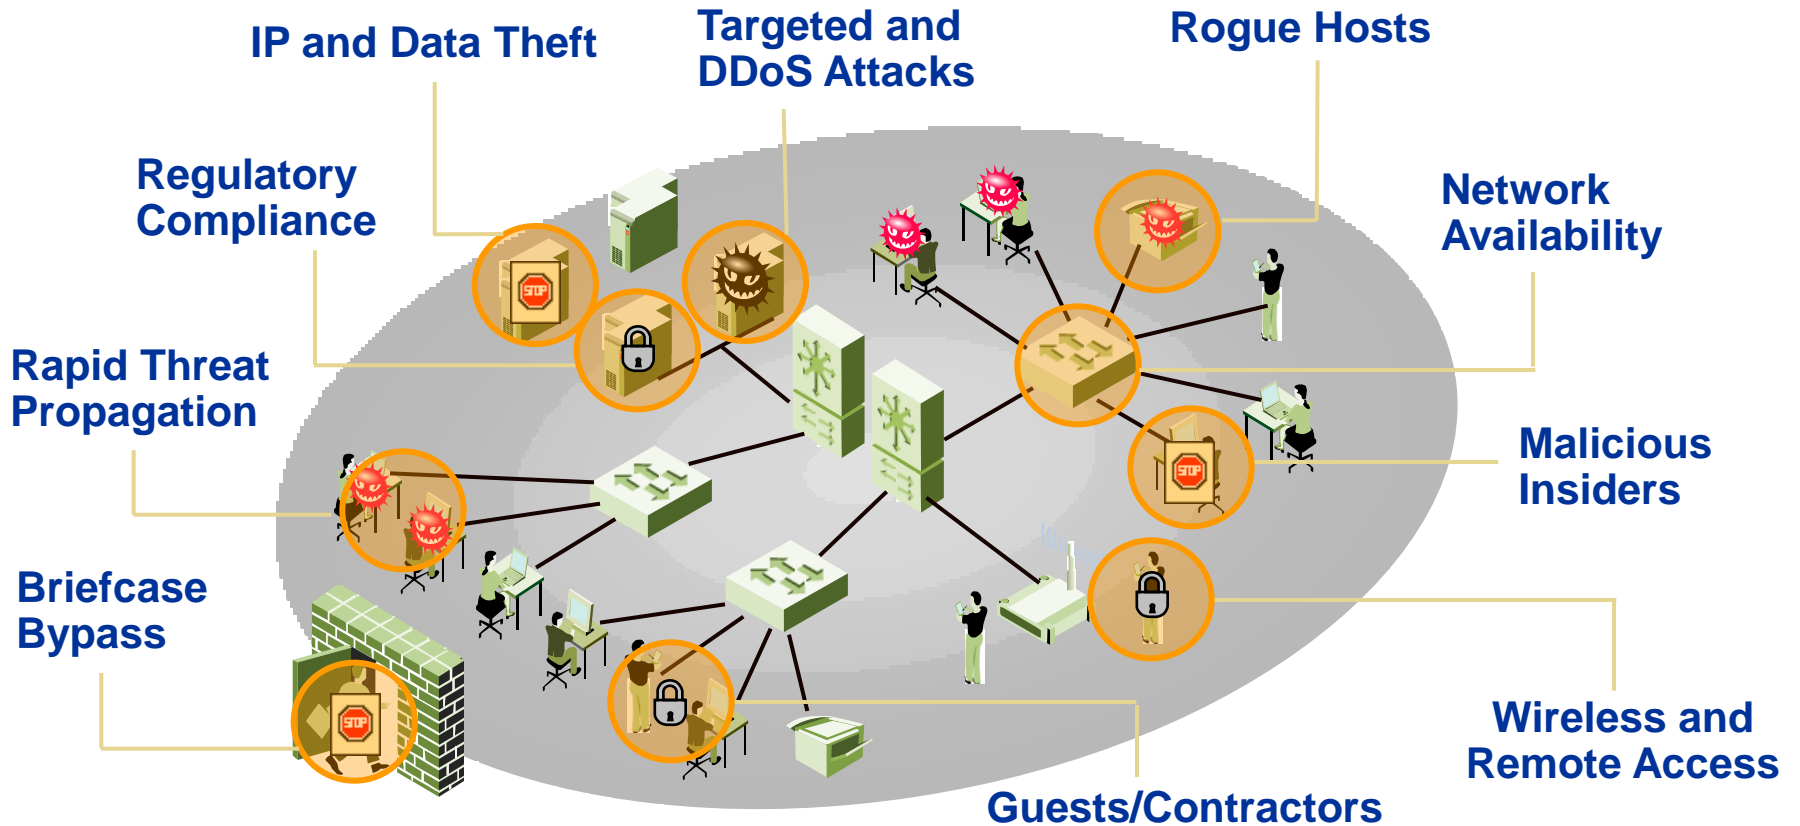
IP and Data Theft

Targeted and DDoS Attacks

Rogue Hosts

Regulatory Compliance

Network Availability

Rapid Threat Propagation

Malicious Insiders

Briefcase Bypass

Wireless and Remote Access

Guests/Contractors

STOP

STOP

STOP